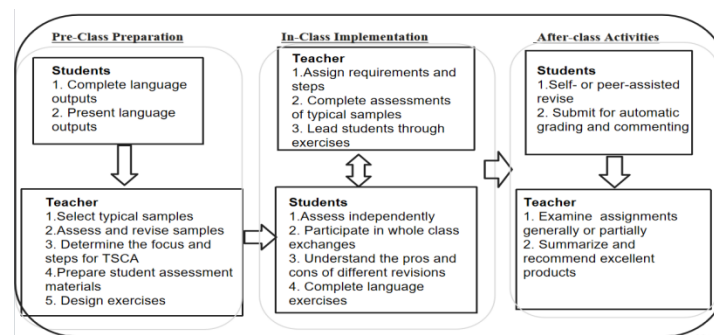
Pre-Class Preparation

Students
1. Complete language outputs
2. Present language outputs

Teacher
1.Select typical samples
2.Assess and revise samples
3. Determine the focus and steps for TSCA
4.Prepare student assessment materials
5. Design exercises

In-Class Implementation

Teacher
1.Assign requirements and steps
2. Complete assessments of typical samples
3. Lead students through exercises

Students
1.Assess independently
2. Participate in whole class exchanges
3. Understand the pros and cons of different revisions
4. Complete language exercises

After-class Activities

Students
1.Self- or peer-assisted revise
2. Submit for automatic grading and commenting

Teacher
1. Examine assignments generally or partially
2. Summarize and recommend excellent products